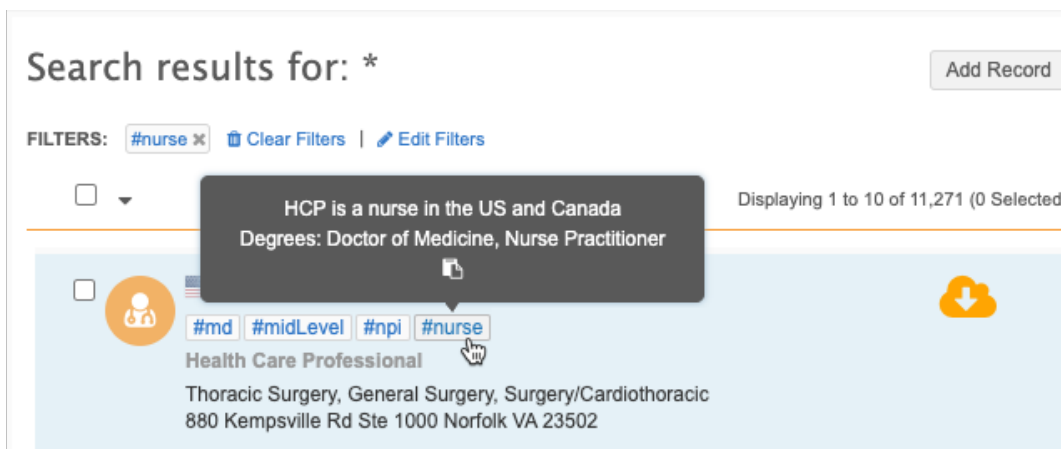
Search results for: *

Add Record

FILTERS: #nurse Clear Filters | Edit Filters

Displaying 1 to 10 of 11,271 (0 Selected

HCP is a nurse in the US and Canada
Degrees: Doctor of Medicine, Nurse Practitioner

#md #midLevel #npi #nurse

Health Care Professional

Thoracic Surgery, General Surgery, Surgery/Cardiothoracic
880 Kempsville Rd Ste 1000 Norfolk VA 23502